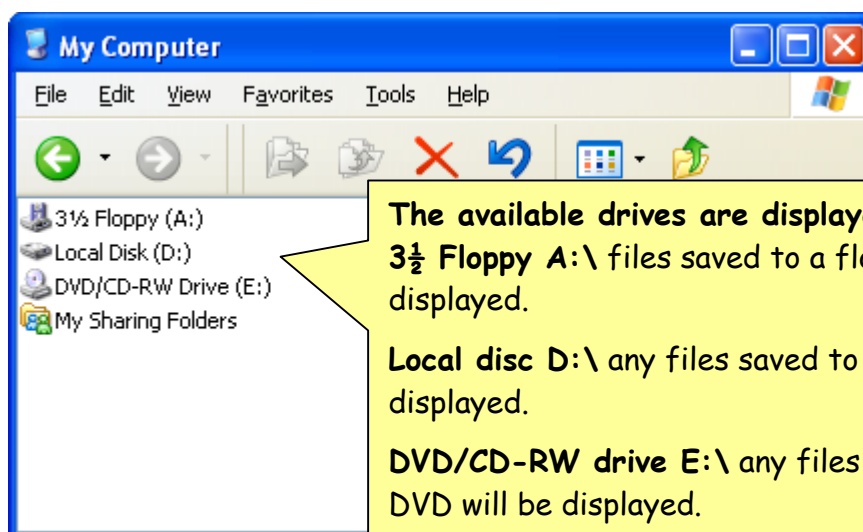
My Computer

File Edit View Favorites Tools Help

3½ Floppy (A:)
Local Disk (D:)
DVD/CD-RW Drive (E:)
My Sharing Folders

The available drives are displaye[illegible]

$3\frac{1}{2}$ Floppy A:\ files saved to a fl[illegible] displayed.

Local disc D:\ any files saved to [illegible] displayed.

DVD/CD-RW drive E:\ any files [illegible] DVD will be displayed.